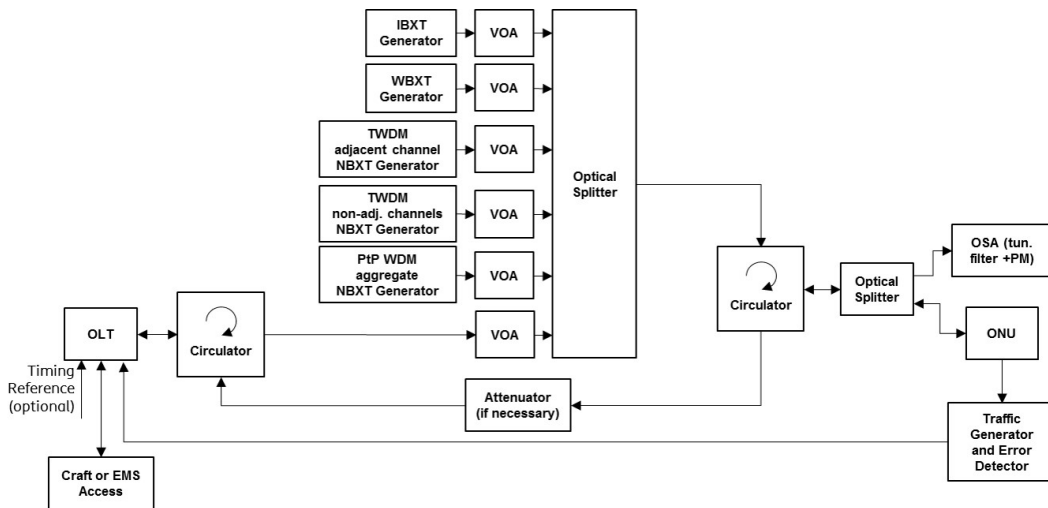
IBXT Generator

VOA

WBXT Generator

VOA

TWDM adjacent channel NBXT Generator

VOA

TWDM non-adj. channels NBXT Generator

VOA

PtP WDM aggregate NBXT Generator

VOA

Optical Splitter

OSA (tun. filter +PM)

Circulator

Optical Splitter

OLT

Circulator

VOA

ONU

Timing Reference (optional)

Attenuator (if necessary)

Traffic Generator and Error Detector

Craft or EMS Access